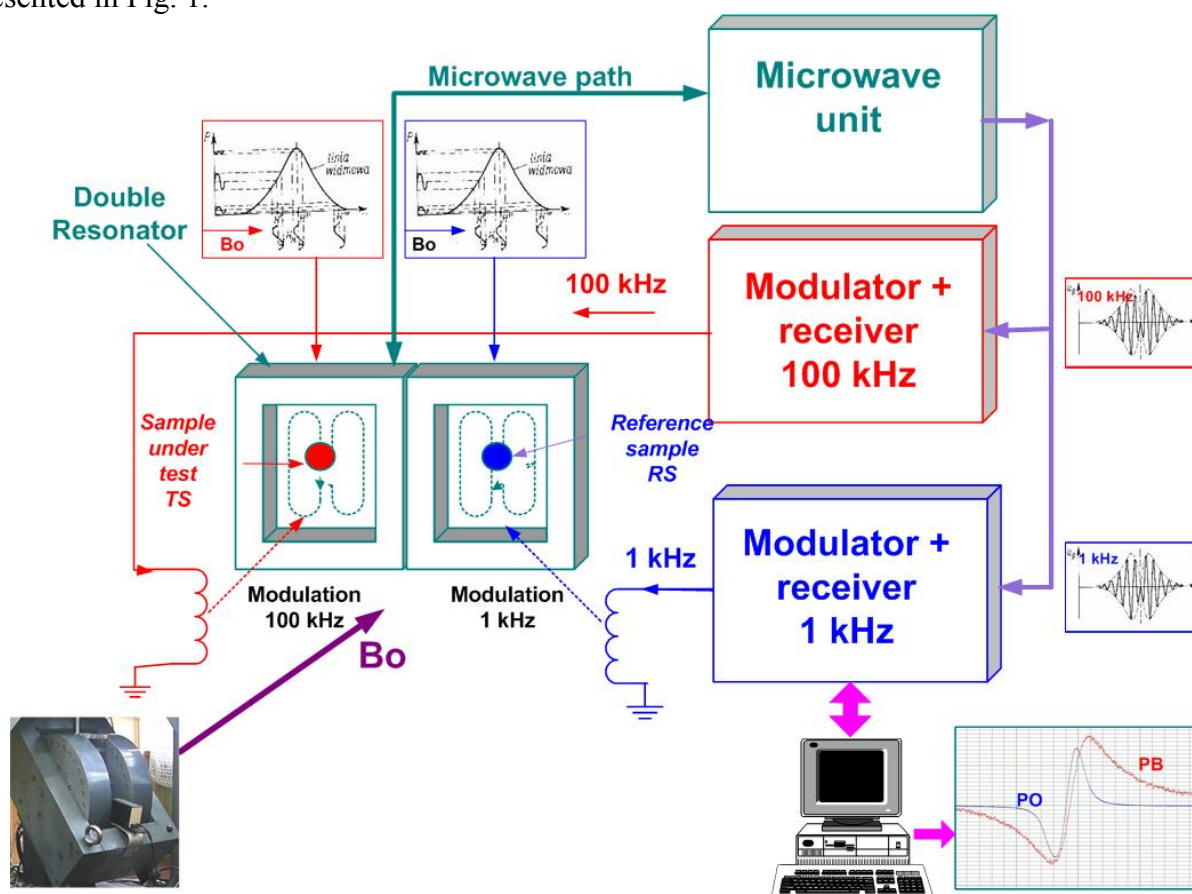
esented in Fig. 1.

Microwave path

Microwave unit

Double Resonator

linia widmowa

Bo

linia widmowa

Bo

100 kHz

Modulator + receiver 100 kHz

100 kHz

Sample under test TS

Reference sample RS

Modulator + receiver 1 kHz

1 kHz

1 kHz

Modulation 100 kHz

Modulation 1 kHz

Bo

PO

PB